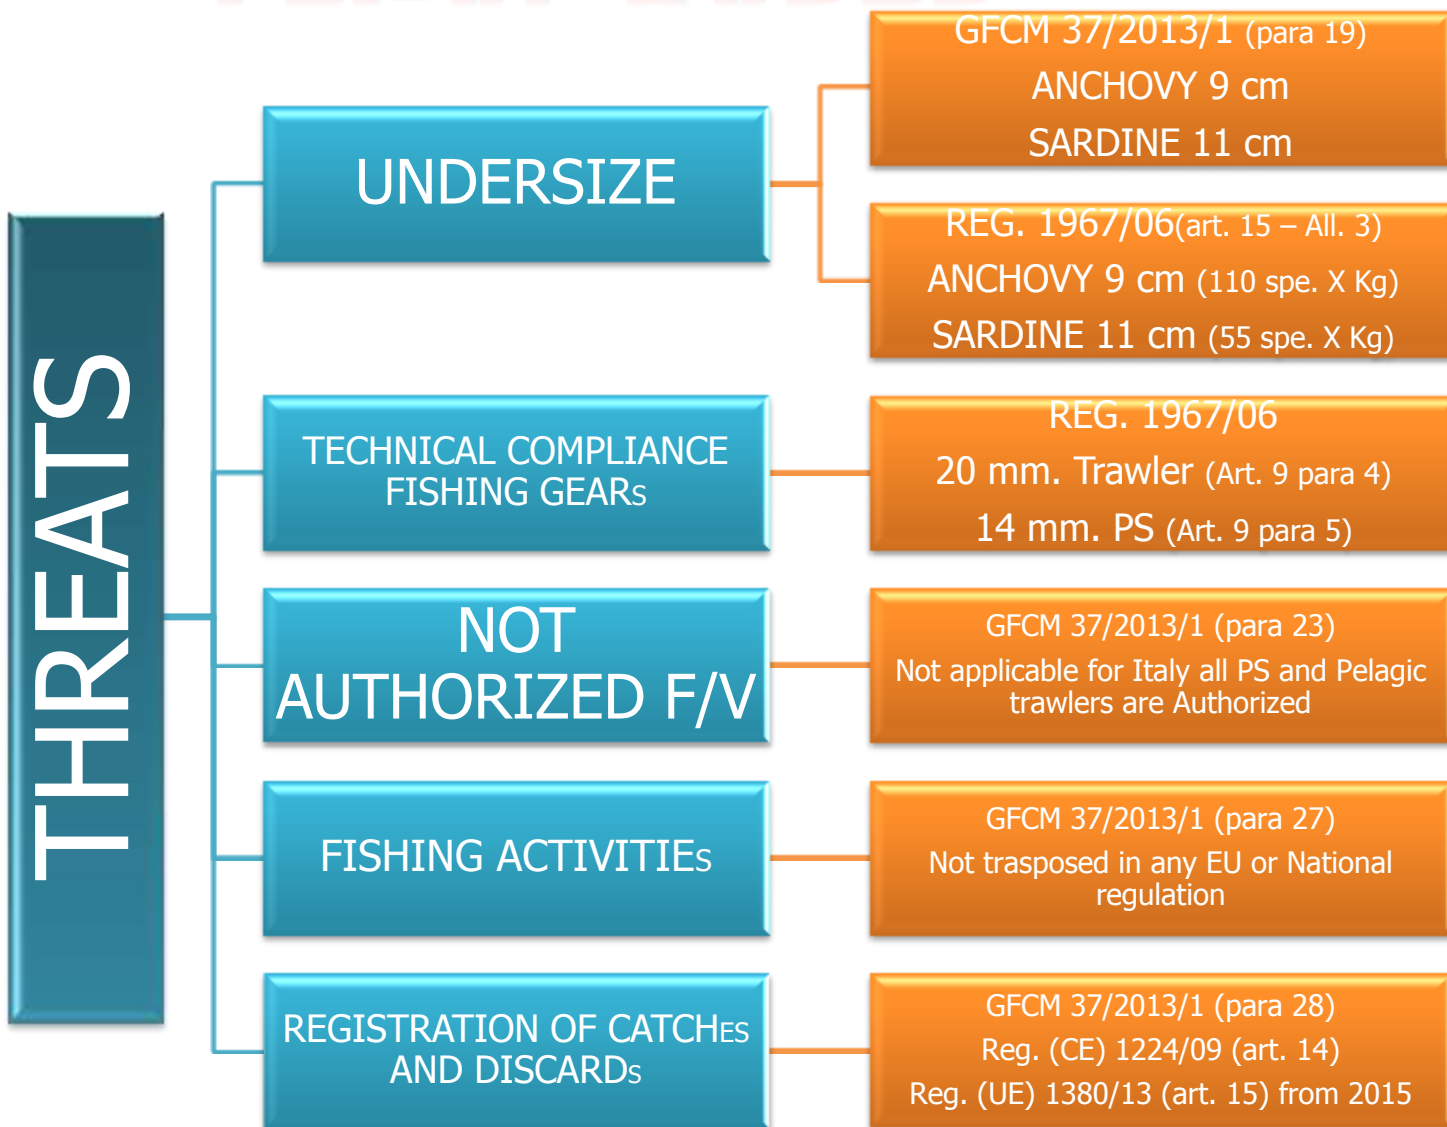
THREATS

UNDERSIZE

GFCM 37/2013/1 (para 19)
ANCHOVY 9 cm
SARDINE 11 cm

REG. 1967/06(art. 15 – All. 3)
ANCHOVY 9 cm (110 spe. X Kg)
SARDINE 11 cm (55 spe. X Kg)

TECHNICAL COMPLIANCE FISHING GEARs

REG. 1967/06
20 mm. Trawler (Art. 9 para 4)
14 mm. PS (Art. 9 para 5)

NOT AUTHORIZED F/V

GFCM 37/2013/1 (para 23)
Not applicable for Italy all PS and Pelagic trawlers are Authorized

FISHING ACTIVITIEs

GFCM 37/2013/1 (para 27)
Not trasposed in any EU or National regulation

REGISTRATION OF CATCHEs AND DISCARDs

GFCM 37/2013/1 (para 28)
Reg. (CE) 1224/09 (art. 14)
Reg. (UE) 1380/13 (art. 15) from 2015